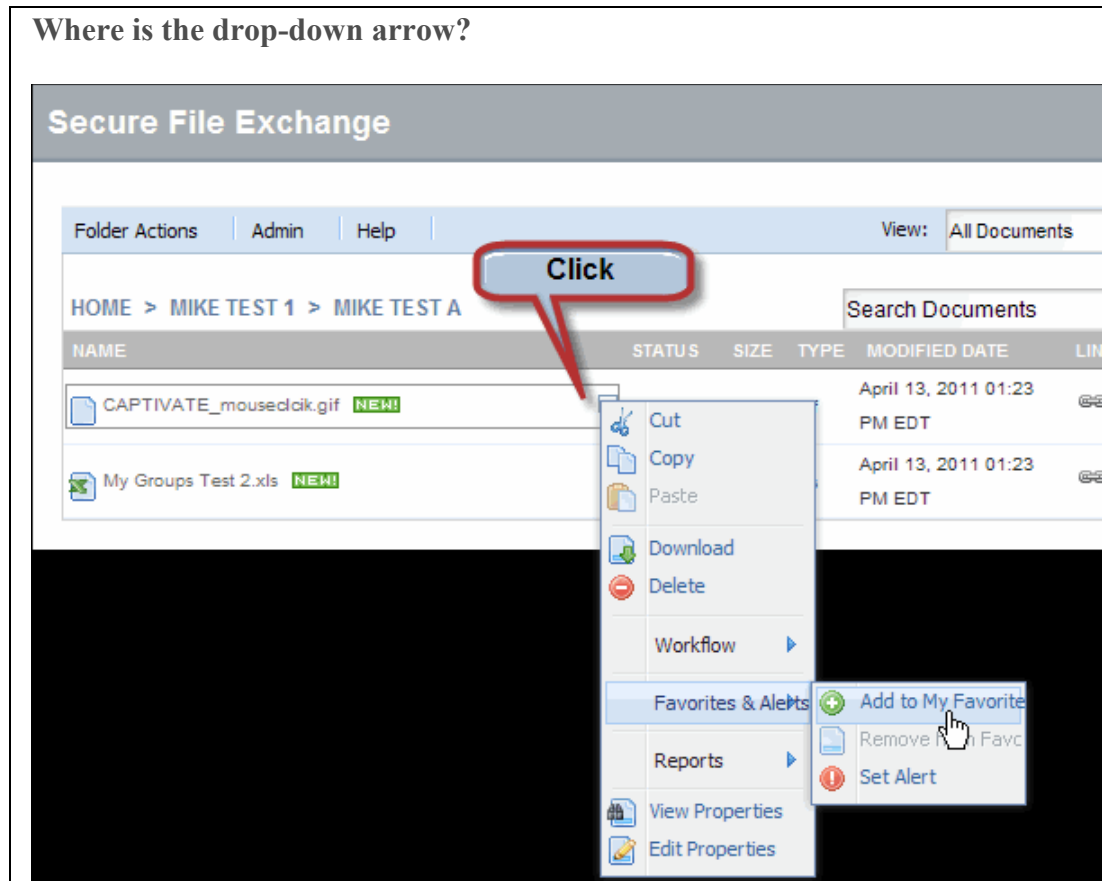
Where is the drop-down arrow?

Secure File Exchange

Folder Actions | Admin | Help

View: All Documents

Click

HOME > MIKE TEST 1 > MIKE TEST A

Search Documents

| NAME | STATUS | SIZE | TYPE | MODIFIED DATE | LIN |
|---|---|---|---|---|---|
| CAPTIVATE_mouseclcik.gif NEW! | | | | April 13, 2011 01:23 PM EDT | |
| My Groups Test 2.xls NEW! | | | | April 13, 2011 01:23 PM EDT | |

Cut
Copy
Paste
Download
Delete
Workflow
Favorites & Alerts
Reports
View Properties
Edit Properties

Add to My Favorite
Remove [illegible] Favo
Set Alert